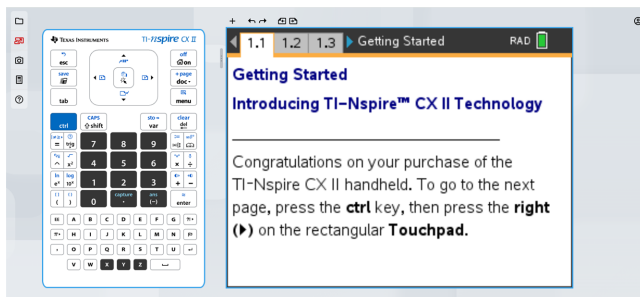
TEXAS INSTRUMENTS TI-nspire CX II

esc
save
tab
off on
+ page doc
menu
ctrl
CAPS shift
sto→ var
clear del
= trig
7
8
9
^ $x^2$
4
5
6
×
÷
$e^x$ $10^x$
1
2
3
+
−
( )
0
capture .
ans (−)
enter
EE
A B C D E F G
H I J K L M N
O P Q R S T U
V W X Y Z

1.1 1.2 1.3 Getting Started RAD

Getting Started

Introducing TI-Nspire™ CX II Technology

Congratulations on your purchase of the TI-Nspire CX II handheld. To go to the next page, press the **ctrl** key, then press the **right** (▸) on the rectangular **Touchpad**.